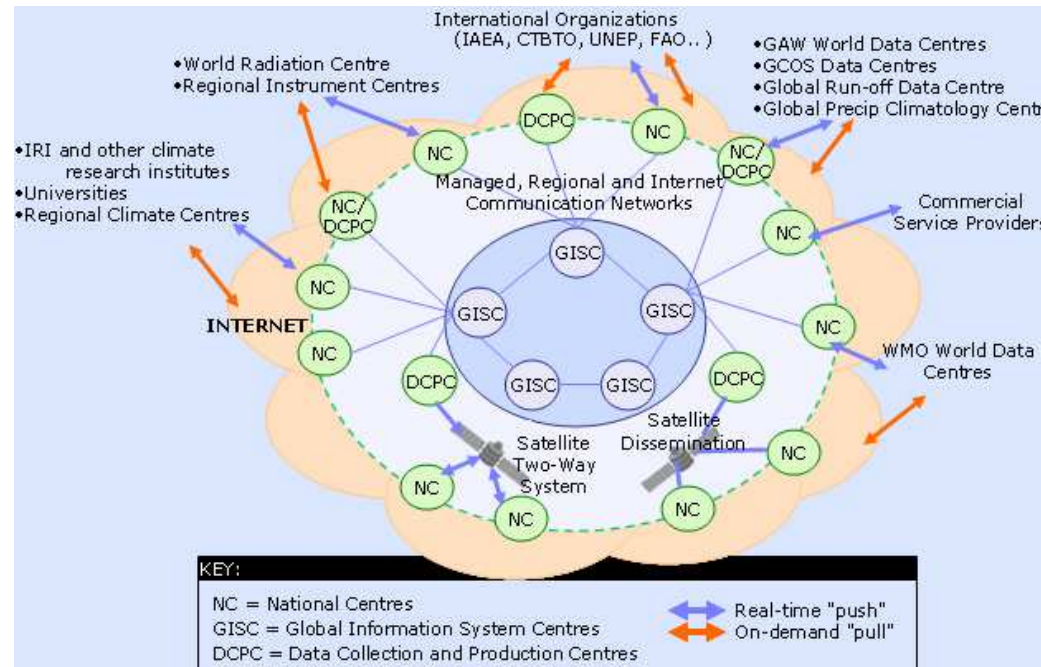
International Organizations
(IAEA, CTBTO, UNEP, FAO.. )

•World Radiation Centre
•Regional Instrument Centres

•GAW World Data Centres
•GCOS Data Centres
•Global Run-off Data Centre
•Global Precip Climatology Centr

•IRI and other climate research institutes
•Universities
•Regional Climate Centres

DCPC
NC
NC
NC/DCPC
NC/DCPC

Managed, Regional and Internet Communication Networks

Commercial Service Providers

NC
NC
GISC
GISC
GISC
INTERNET
NC
NC
WMO World Data Centres
GISC
GISC
DCPC
DCPC
Satellite Two-Way System
Satellite Dissemination
NC
NC
NC
NC

KEY:
NC = National Centres
GISC = Global Information System Centres
DCPC = Data Collection and Production Centres
Real-time "push"
On-demand "pull"